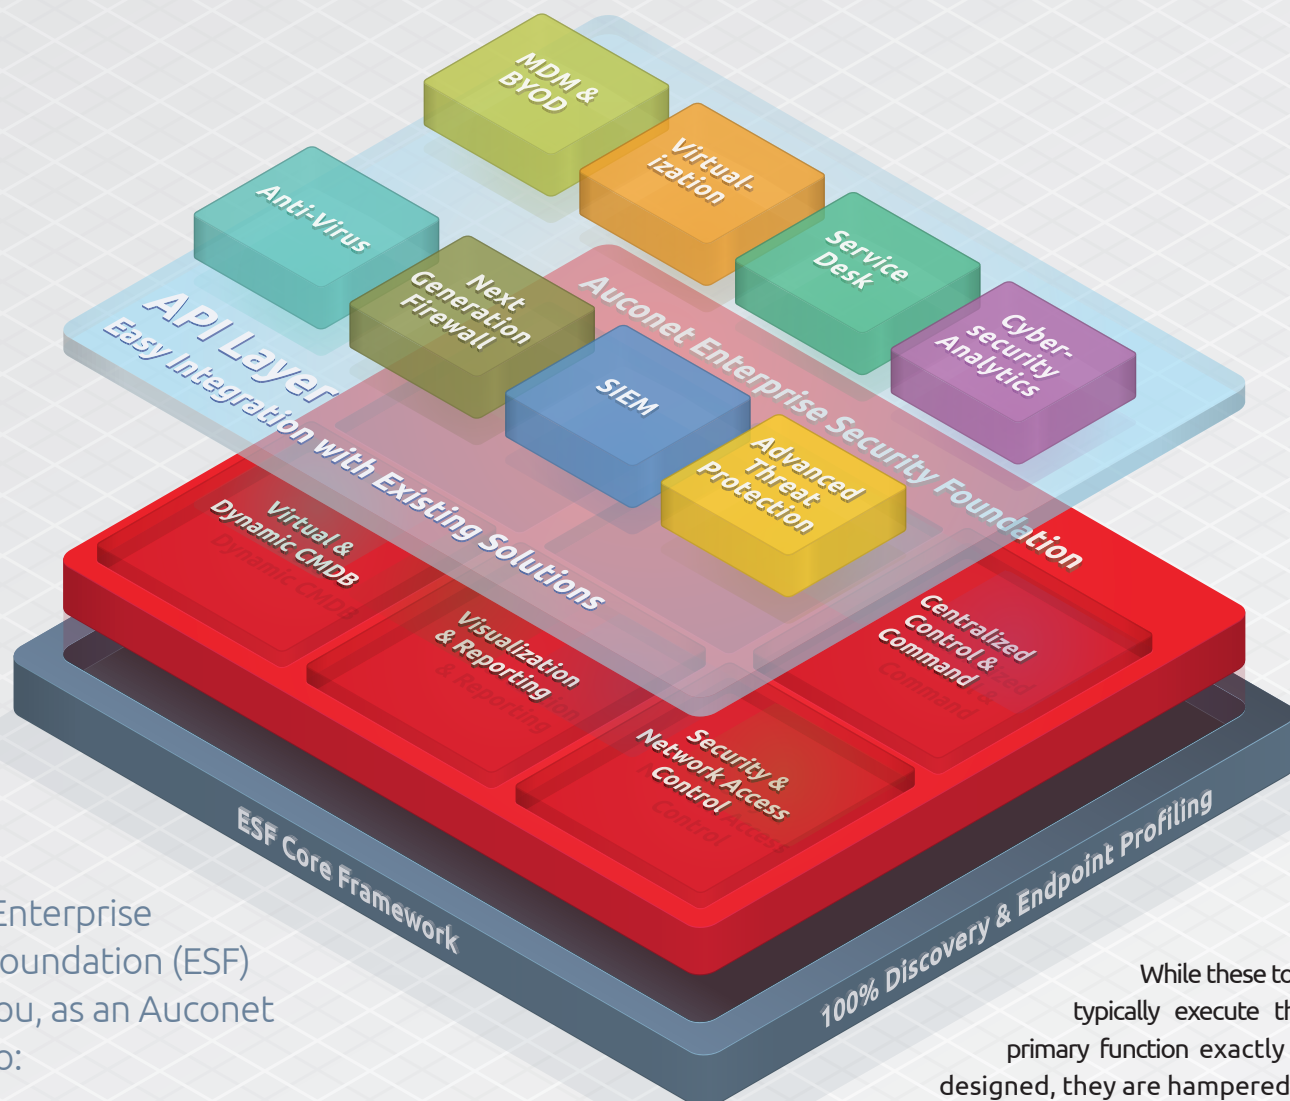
MDM & BYOD

Virtual-ization

Anti-Virus

Service Desk

Next Generation Firewall

Auconet Enterprise Security Foundation

Cyber-security Analytics

API Layer

Easy Integration with Existing Solutions

SIEM

Advanced Threat Protection

Virtual & Dynamic CMDB

Visualization & Reporting

Centralized Control & Command

Security & Network Access Control

ESF Core Framework

100% Discovery & Endpoint Profiling

Enterprise
oundation (ESF)
ou, as an Auconet
o:

While these to
typically execute th
primary function exactly
designed, they are hampered